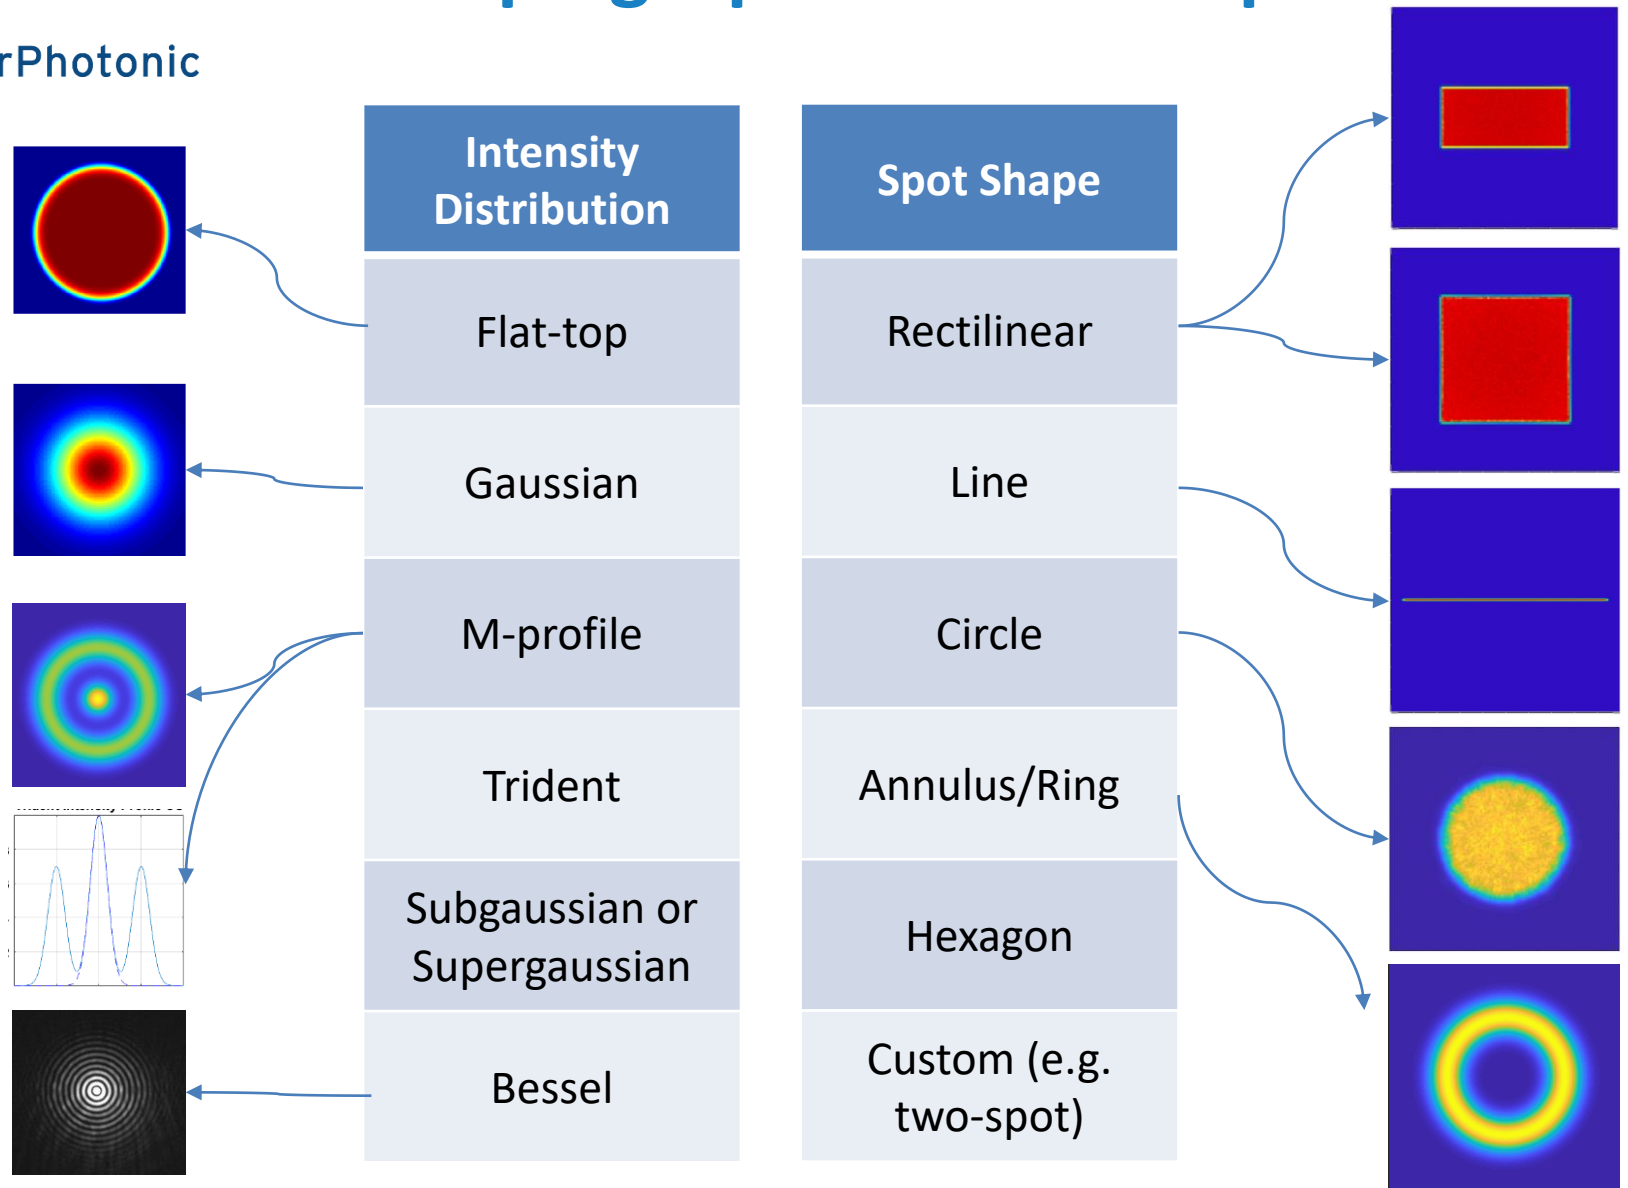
rPhotonic

| Intensity Distribution |
|---|
| Flat-top |
| Gaussian |
| M-profile |
| Trident |
| Subgaussian or Supergaussian |
| Bessel |

| Spot Shape |
|---|
| Rectilinear |
| Line |
| Circle |
| Annulus/Ring |
| Hexagon |
| Custom (e.g. two-spot) |